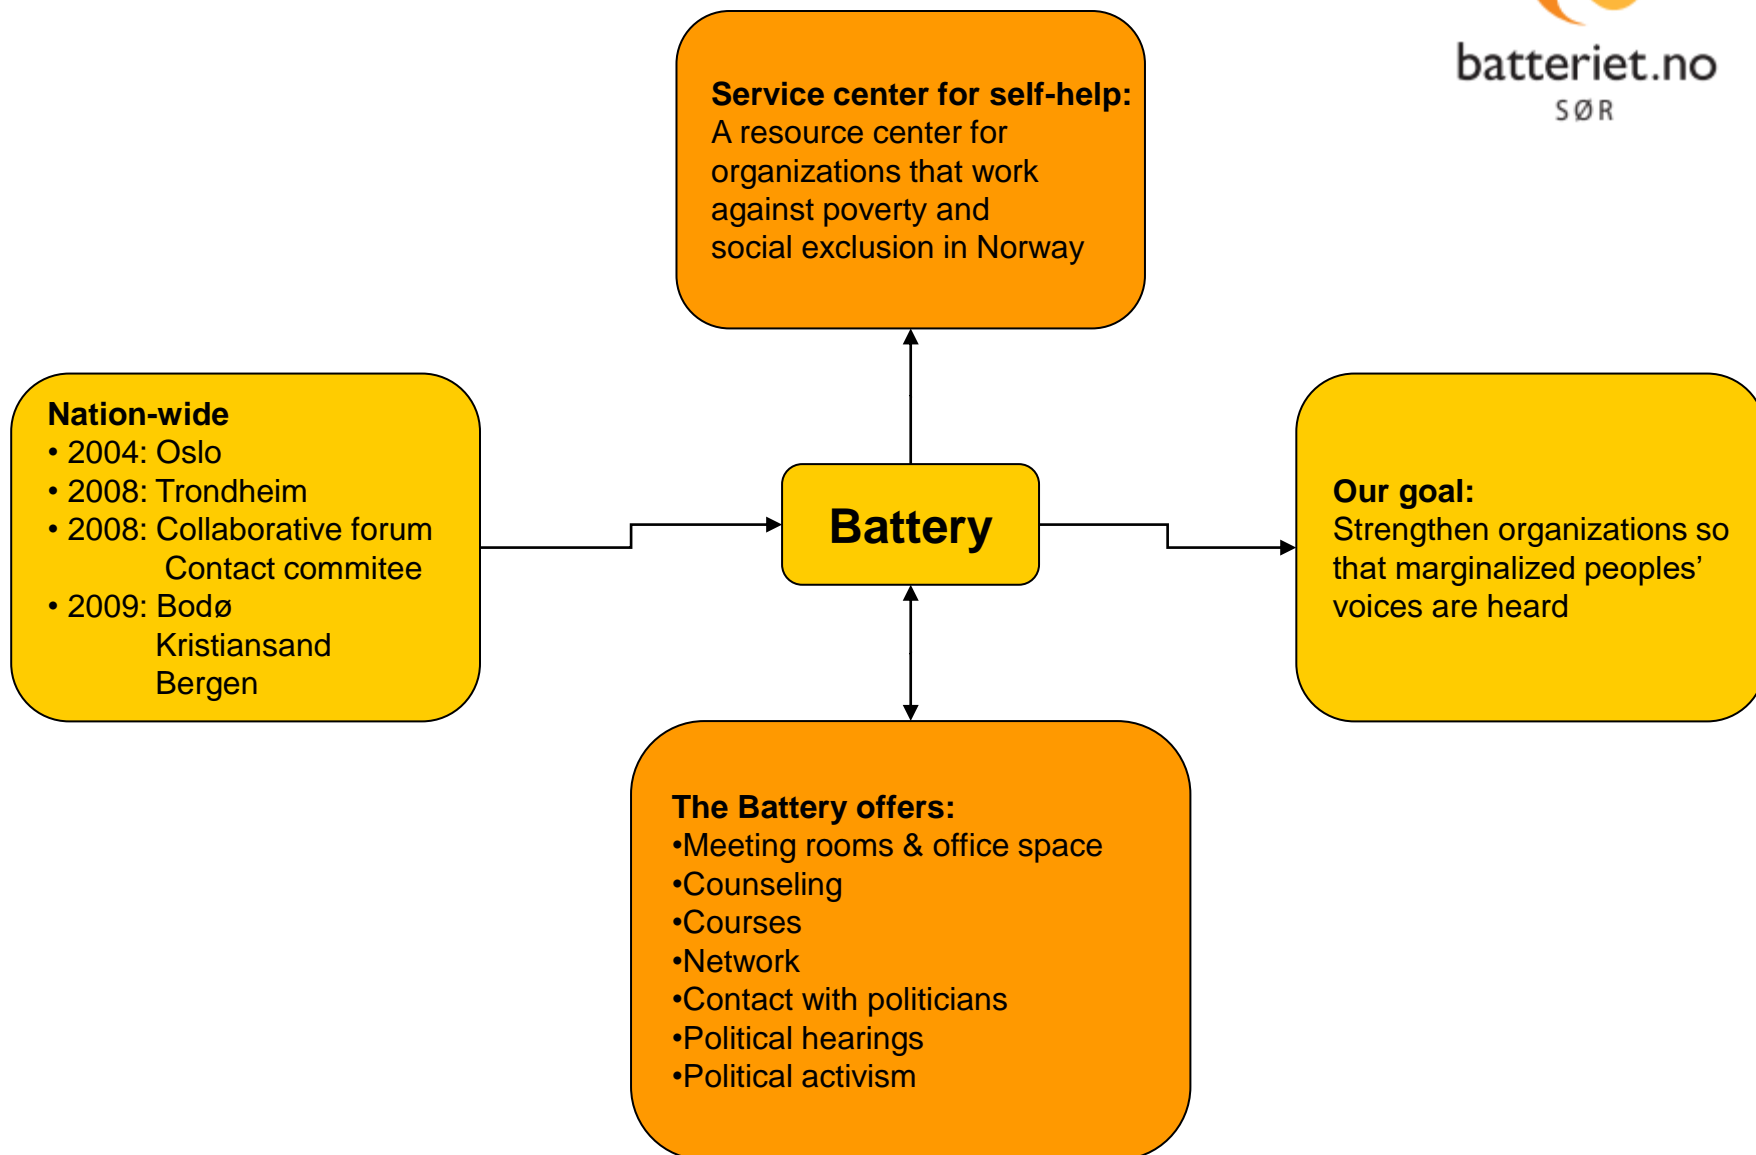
batteriet.no
SØR

**Service center for self-help:**
A resource center for organizations that work against poverty and social exclusion in Norway

**Nation-wide**
• 2004: Oslo
• 2008: Trondheim
• 2008: Collaborative forum
Contact commitee
• 2009: Bodø
Kristiansand
Bergen

**Battery**

**Our goal:**
Strengthen organizations so that marginalized peoples' voices are heard

**The Battery offers:**
•Meeting rooms & office space
•Counseling
•Courses
•Network
•Contact with politicians
•Political hearings
•Political activism